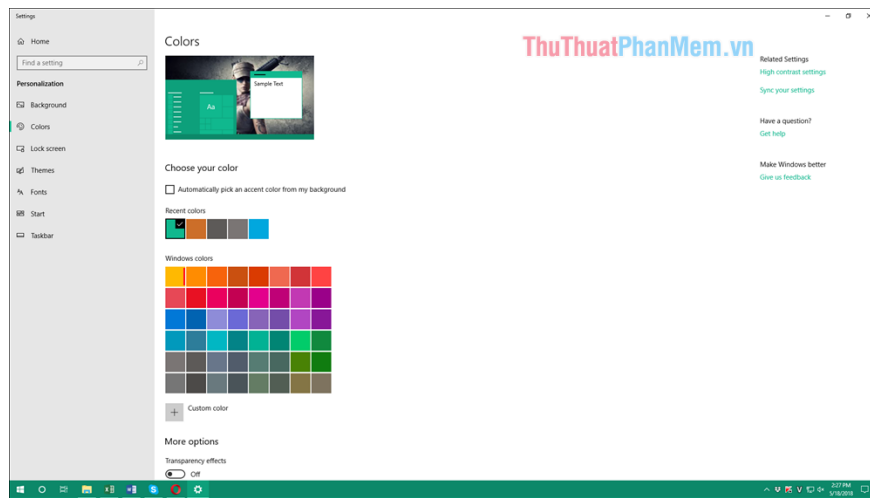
Settings

Home

Find a setting

Personalization

Background

Colors

Lock screen

Themes

Fonts

Start

Taskbar

Colors

ThuThuatPhanMem.vn

Sample Text

Aa

Choose your color

Automatically pick an accent color from my background

Recent colors

Windows colors

Custom color

More options

Transparency effects

Off

Related Settings

High contrast settings

Sync your settings

Have a question?

Get help

Make Windows better

Give us feedback

2:27 PM
5/18/2018